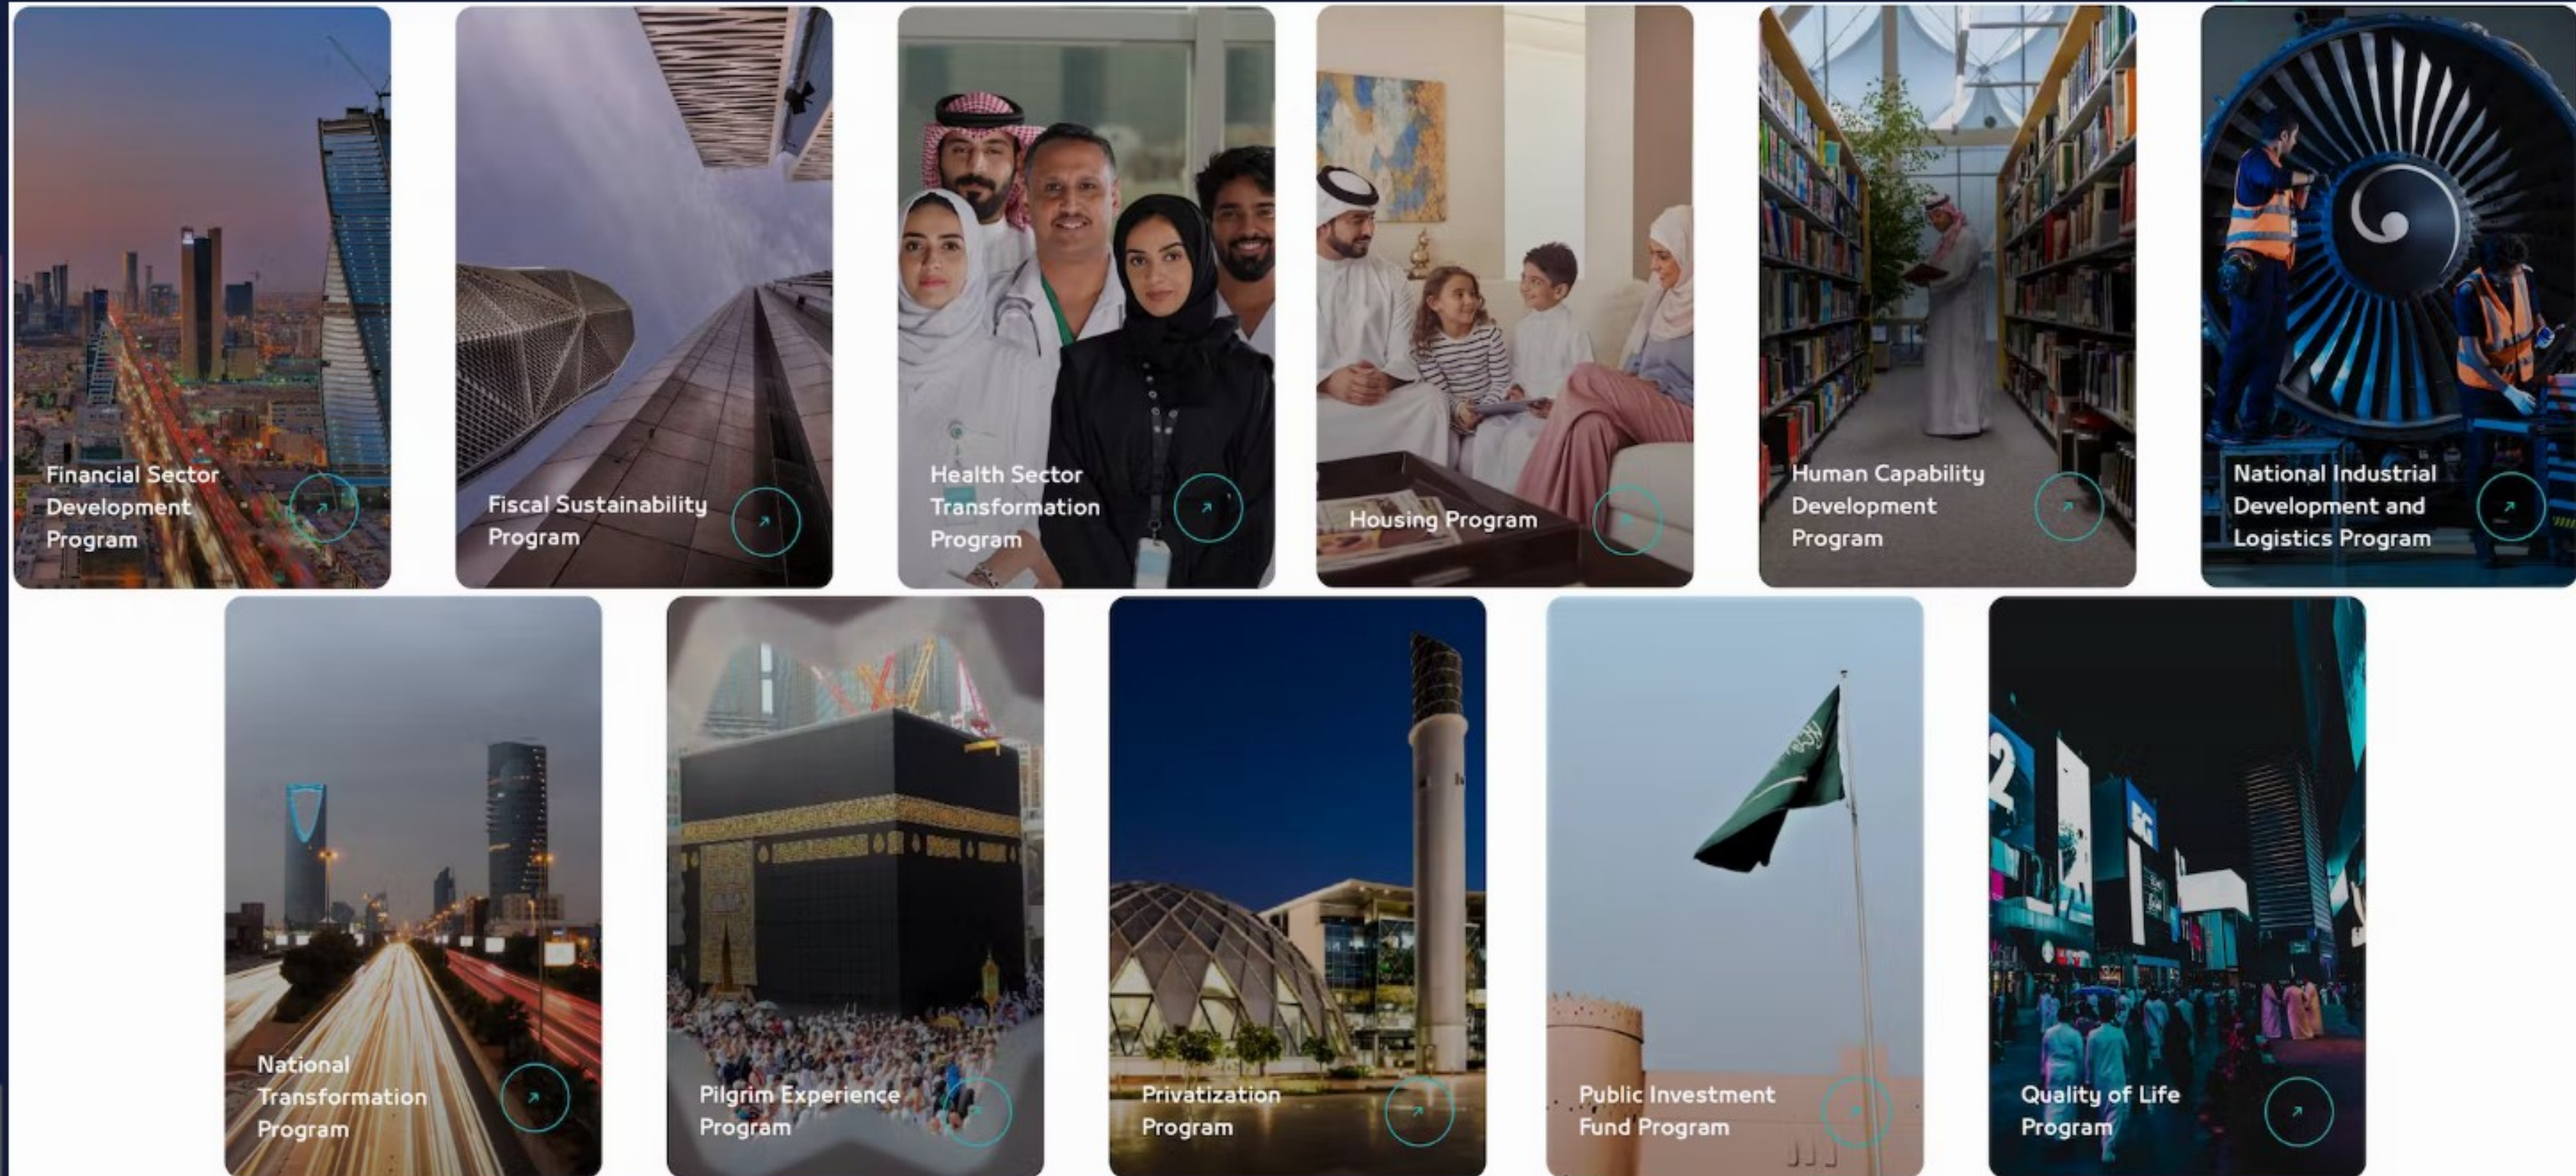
Financial Sector Development Program

Fiscal Sustainability Program

Health Sector Transformation Program

Housing Program

Human Capability Development Program

National Industrial Development and Logistics Program

National Transformation Program

Pilgrim Experience Program

Privatization Program

Public Investment Fund Program

Quality of Life Program